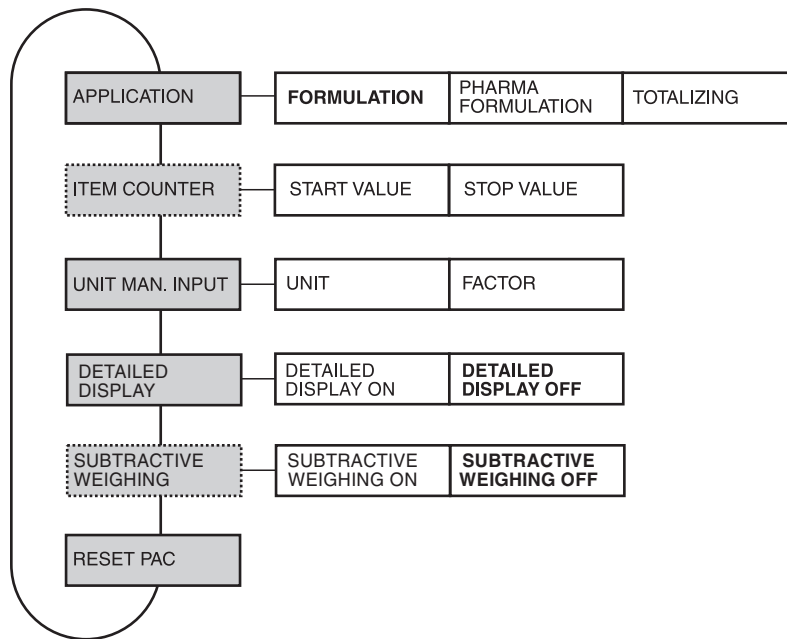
APPLICATION

FORMULATION

PHARMA FORMULATION

TOTALIZING

ITEM COUNTER

START VALUE

STOP VALUE

UNIT MAN. INPUT

UNIT

FACTOR

DETAILED DISPLAY

DETAILED DISPLAY ON

DETAILED DISPLAY OFF

SUBTRACTIVE WEIGHING

SUBTRACTIVE WEIGHING ON

SUBTRACTIVE WEIGHING OFF

RESET PAC